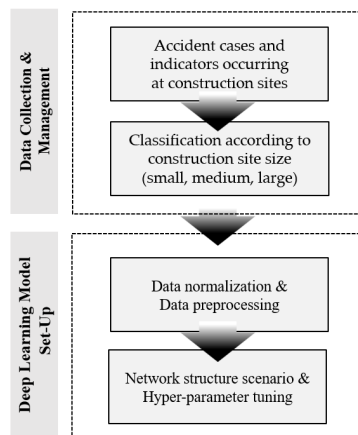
Data Collection & Management

Accident cases and indicators occurring at construction sites

Classification according to construction site size (small, medium, large)

Deep Learning Model Set-Up

Data normalization & Data preprocessing

Network structure scenario & Hyper-parameter tuning